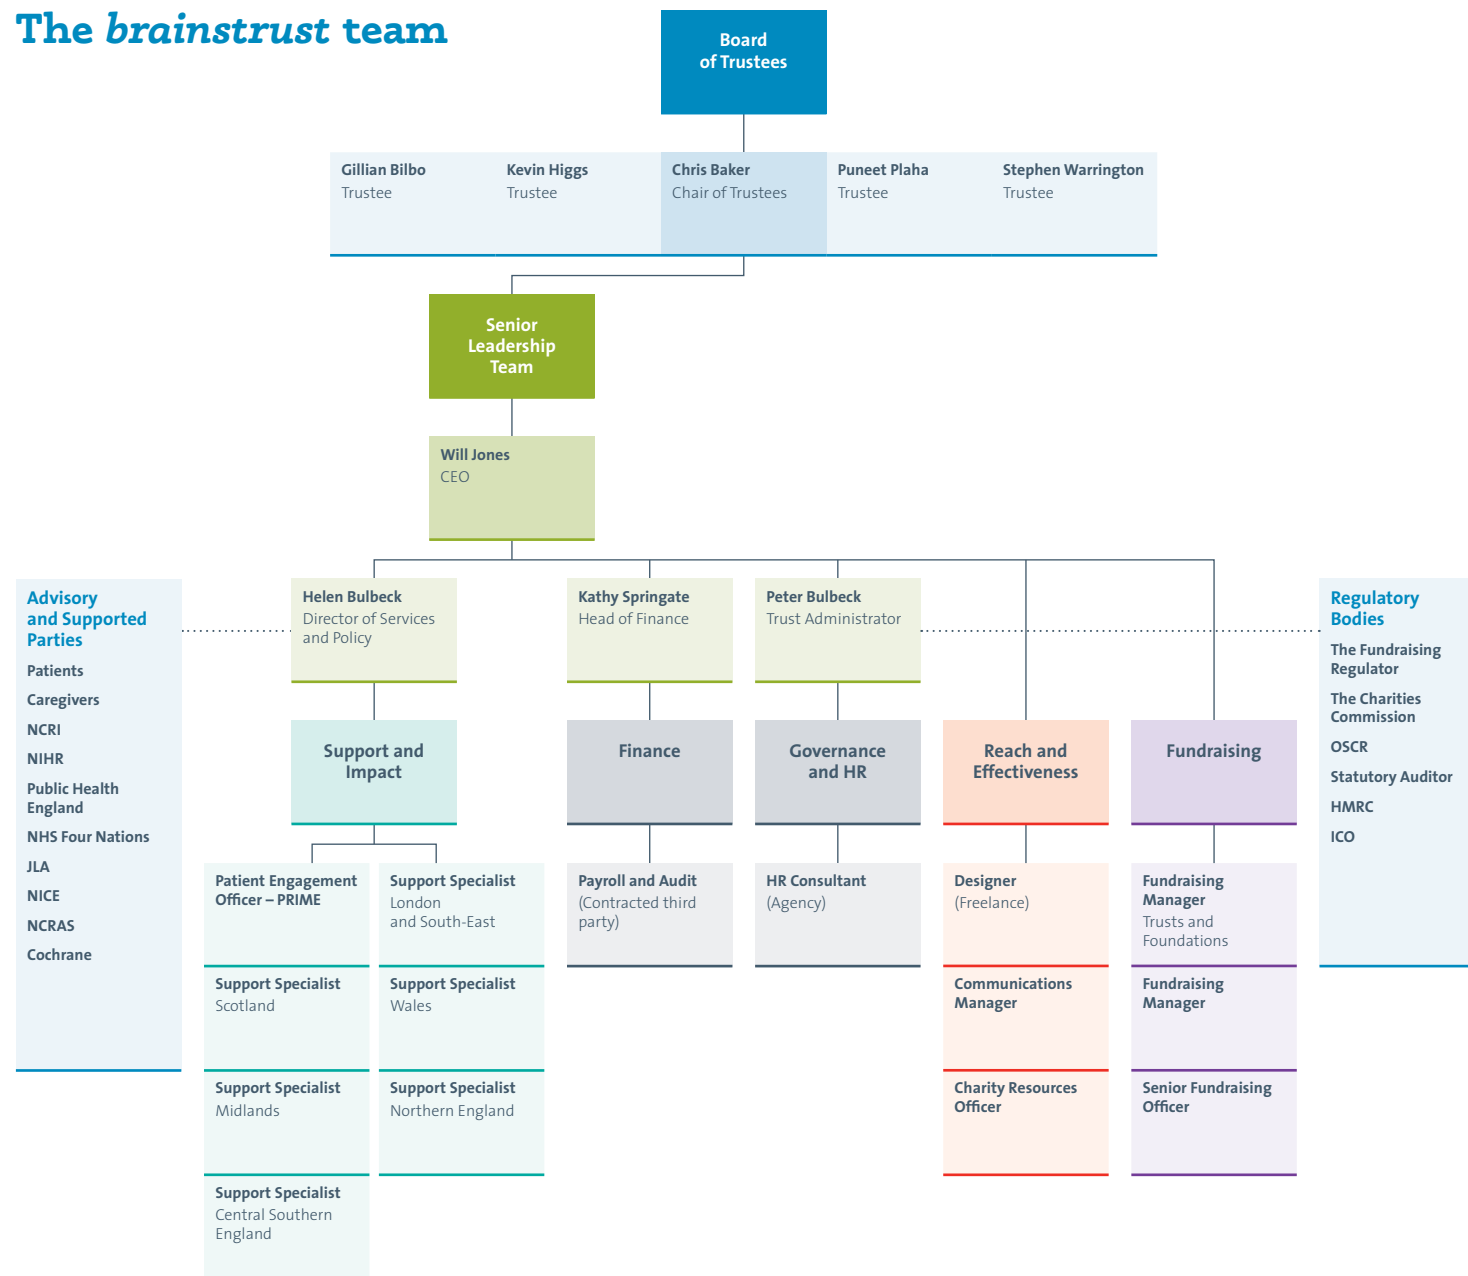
The brainstrust team

Board of Trustees

Gillian Bilbo
Trustee

Kevin Higgs
Trustee

Chris Baker
Chair of Trustees

Puneet Plaha
Trustee

Stephen Warrington
Trustee

Senior Leadership Team

Will Jones
CEO

Advisory and Supported Parties
Patients
Caregivers
NCRI
NIHR
Public Health England
NHS Four Nations
JLA
NICE
NCRAS
Cochrane

Helen Bulbeck
Director of Services and Policy

Kathy Springate
Head of Finance

Peter Bulbeck
Trust Administrator

Regulatory Bodies
The Fundraising Regulator
The Charities Commission
OSCR
Statutory Auditor
HMRC
ICO

Support and Impact

Finance

Governance and HR

Reach and Effectiveness

Fundraising

Patient Engagement Officer – PRIME

Support Specialist
London and South-East

Support Specialist
Scotland

Support Specialist
Wales

Support Specialist
Midlands

Support Specialist
Northern England

Support Specialist
Central Southern England

Payroll and Audit
(Contracted third party)

HR Consultant
(Agency)

Designer
(Freelance)

Communications Manager

Charity Resources Officer

Fundraising Manager
Trusts and Foundations

Fundraising Manager

Senior Fundraising Officer